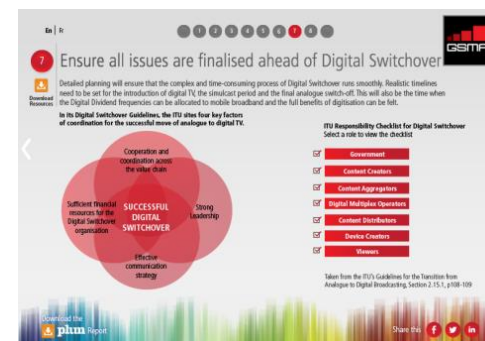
En | Fr

1 2 3 4 5 6 7 8 9

GSMA

7 Ensure all issues are finalised ahead of Digital Switchover

Download Resources

Detailed planning will ensure that the complex and time-consuming process of Digital Switchover runs smoothly. Realistic timelines need to be set for the introduction of digital TV, the simulcast period and the final analogue switch-off. This will also be the time when the Digital Dividend frequencies can be allocated to mobile broadband and the full benefits of digitisation can be felt.

In its Digital Switchover Guidelines, the ITU sites four key factors of coordination for the successful move of analogue to digital TV.

Cooperation and coordination across the value chain

Sufficient financial resources for the Digital Switchover organisation

SUCCESSFUL DIGITAL SWITCHOVER

Strong Leadership

Effective communication strategy

ITU Responsibility Checklist for Digital Switchover
Select a role to view the checklist

Government

Content Creators

Content Aggregators

Digital Multiplex Operators

Content Distributors

Device Creators

Viewers

Taken from the ITU's Guidelines for the Transition from Analogue to Digital Broadcasting, Section 2.15.1, p108-109

Download the plum Report

Share this f in